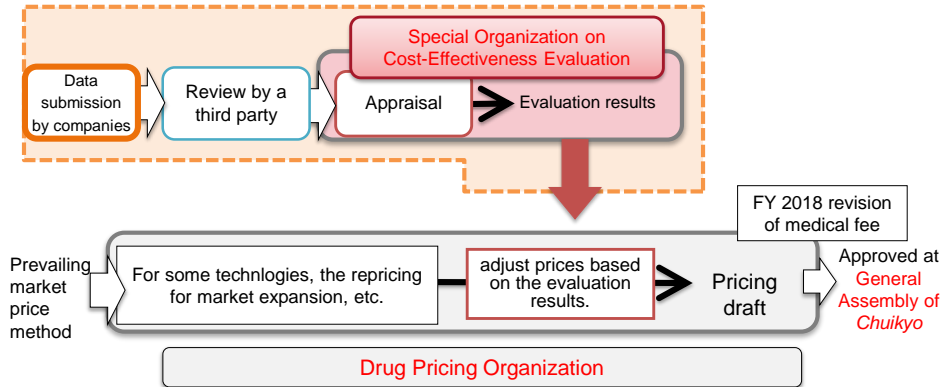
Special Organization on Cost-Effectiveness Evaluation

Data submission by companies

Review by a third party

Appraisal

Evaluation results

FY 2018 revision of medical fee

Prevailing market price method

For some technologies, the repricing for market expansion, etc.

adjust prices based on the evaluation results.

Pricing draft

Approved at General Assembly of Chuikyo

Drug Pricing Organization